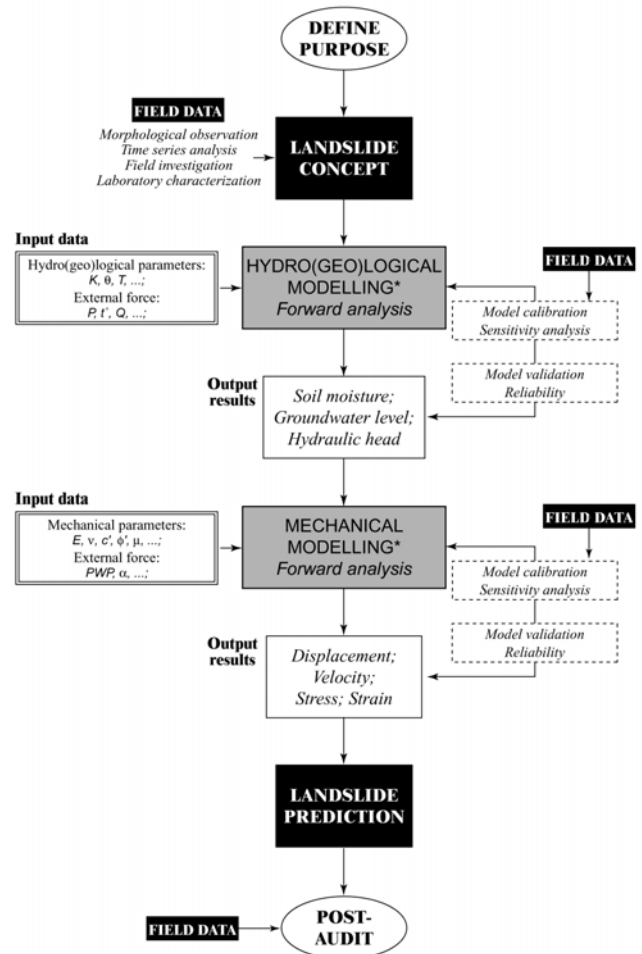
DEFINE PURPOSE

FIELD DATA

Morphological observation
Time series analysis
Field investigation
Laboratory characterization

LANDSLIDE CONCEPT

Input data

Hydro(geo)logical parameters: $K$, $\theta$, $T$, ...;
External force: $P$, $t'$, $Q$, ...;

HYDRO(GEO)LOGICAL MODELLING*
Forward analysis

FIELD DATA

Model calibration
Sensitivity analysis

Model validation
Reliability

Output results

Soil moisture; Groundwater level; Hydraulic head

Input data

Mechanical parameters: $E$, $\nu$, $c'$, $\phi'$, $\mu$, ...;
External force: $PWP$, $\alpha$, ...;

MECHANICAL MODELLING*
Forward analysis

FIELD DATA

Model calibration
Sensitivity analysis

Model validation
Reliability

Output results

Displacement; Velocity; Stress; Strain

LANDSLIDE PREDICTION

FIELD DATA

POST-AUDIT